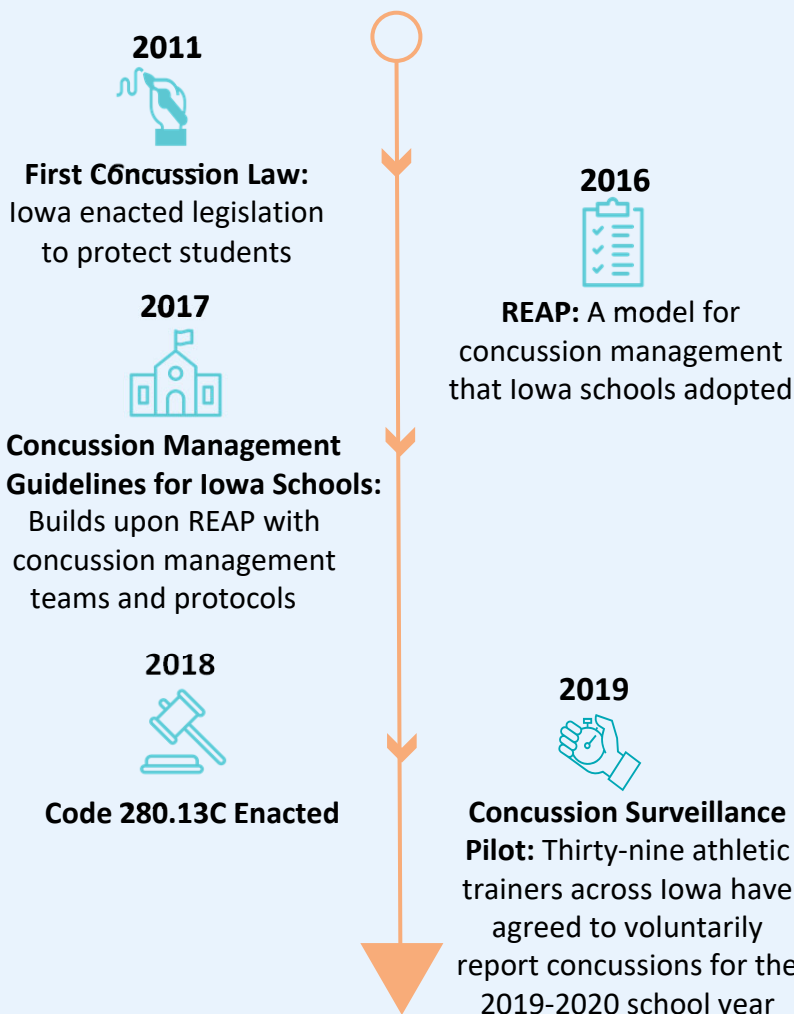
2011

First Concussion Law: Iowa enacted legislation to protect students

2016

REAP: A model for concussion management that Iowa schools adopted

2017

Concussion Management Guidelines for Iowa Schools: Builds upon REAP with concussion management teams and protocols

2018

Code 280.13C Enacted

2019

Concussion Surveillance Pilot: Thirty-nine athletic trainers across Iowa have agreed to voluntarily report concussions for the 2019-2020 school year